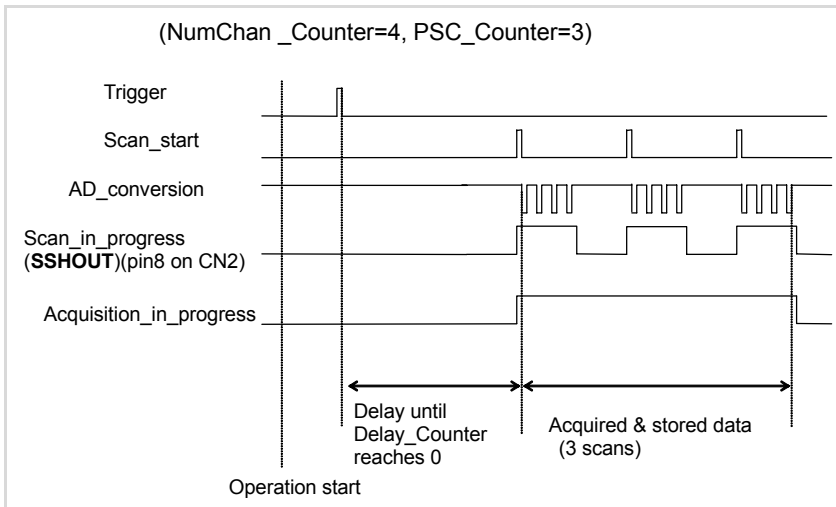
(NumChan _Counter=4, PSC_Counter=3)

Trigger

Scan_start

AD_conversion

Scan_in_progress (**SSHOUT**)(pin8 on CN2)

Acquisition_in_progress

Delay until Delay_Counter reaches 0

Acquired & stored data (3 scans)

Operation start